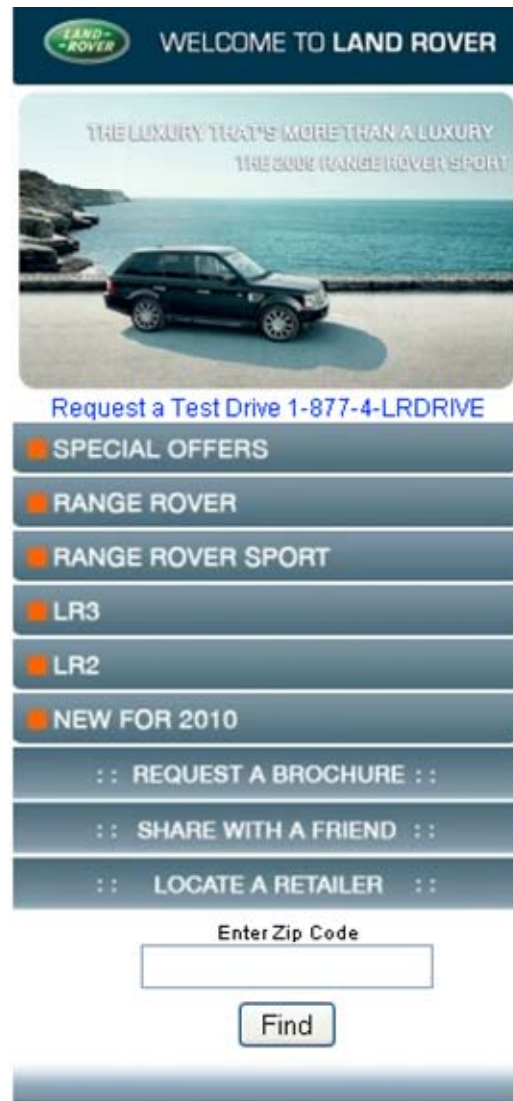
LAND ROVER

WELCOME TO LAND ROVER

THE LUXURY THAT'S MORE THAN A LUXURY
THE 2009 RANGE ROVER SPORT

Request a Test Drive 1-877-4-LRDRIVE

SPECIAL OFFERS

RANGE ROVER

RANGE ROVER SPORT

LR3

LR2

NEW FOR 2010

:: REQUEST A BROCHURE ::

:: SHARE WITH A FRIEND ::

:: LOCATE A RETAILER ::

Enter Zip Code

Find